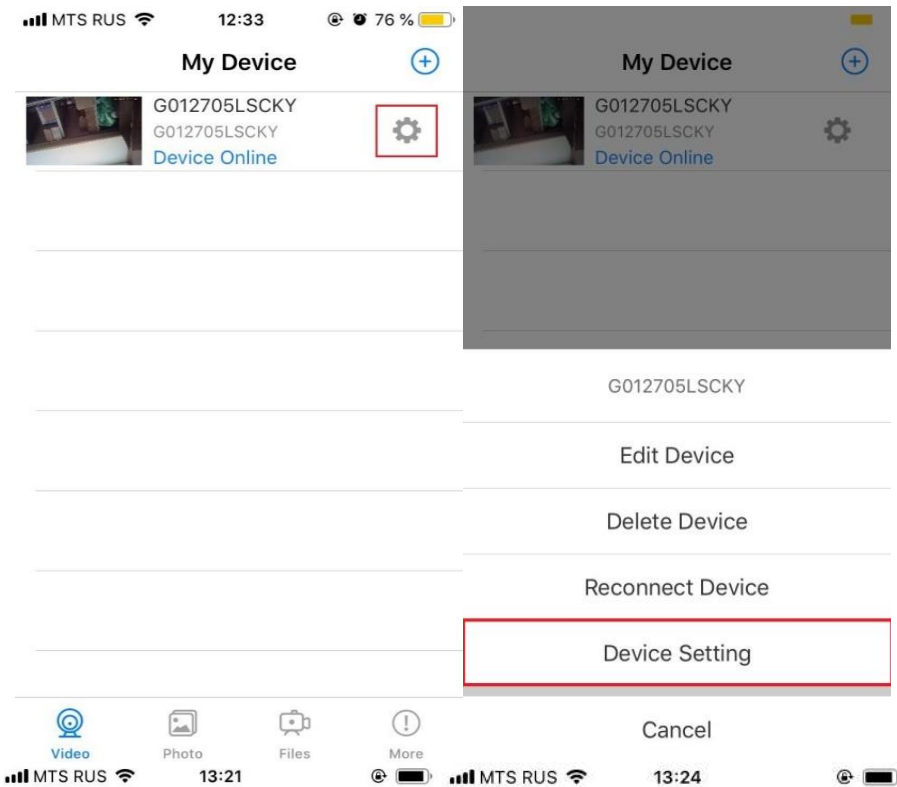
MTS RUS 12:33 76 %

My Device

G012705LSCKY
G012705LSCKY
Device Online

Video Photo Files More

MTS RUS 13:21

My Device

G012705LSCKY
G012705LSCKY
Device Online

G012705LSCKY

Edit Device

Delete Device

Reconnect Device

Device Setting

Cancel

MTS RUS 13:24